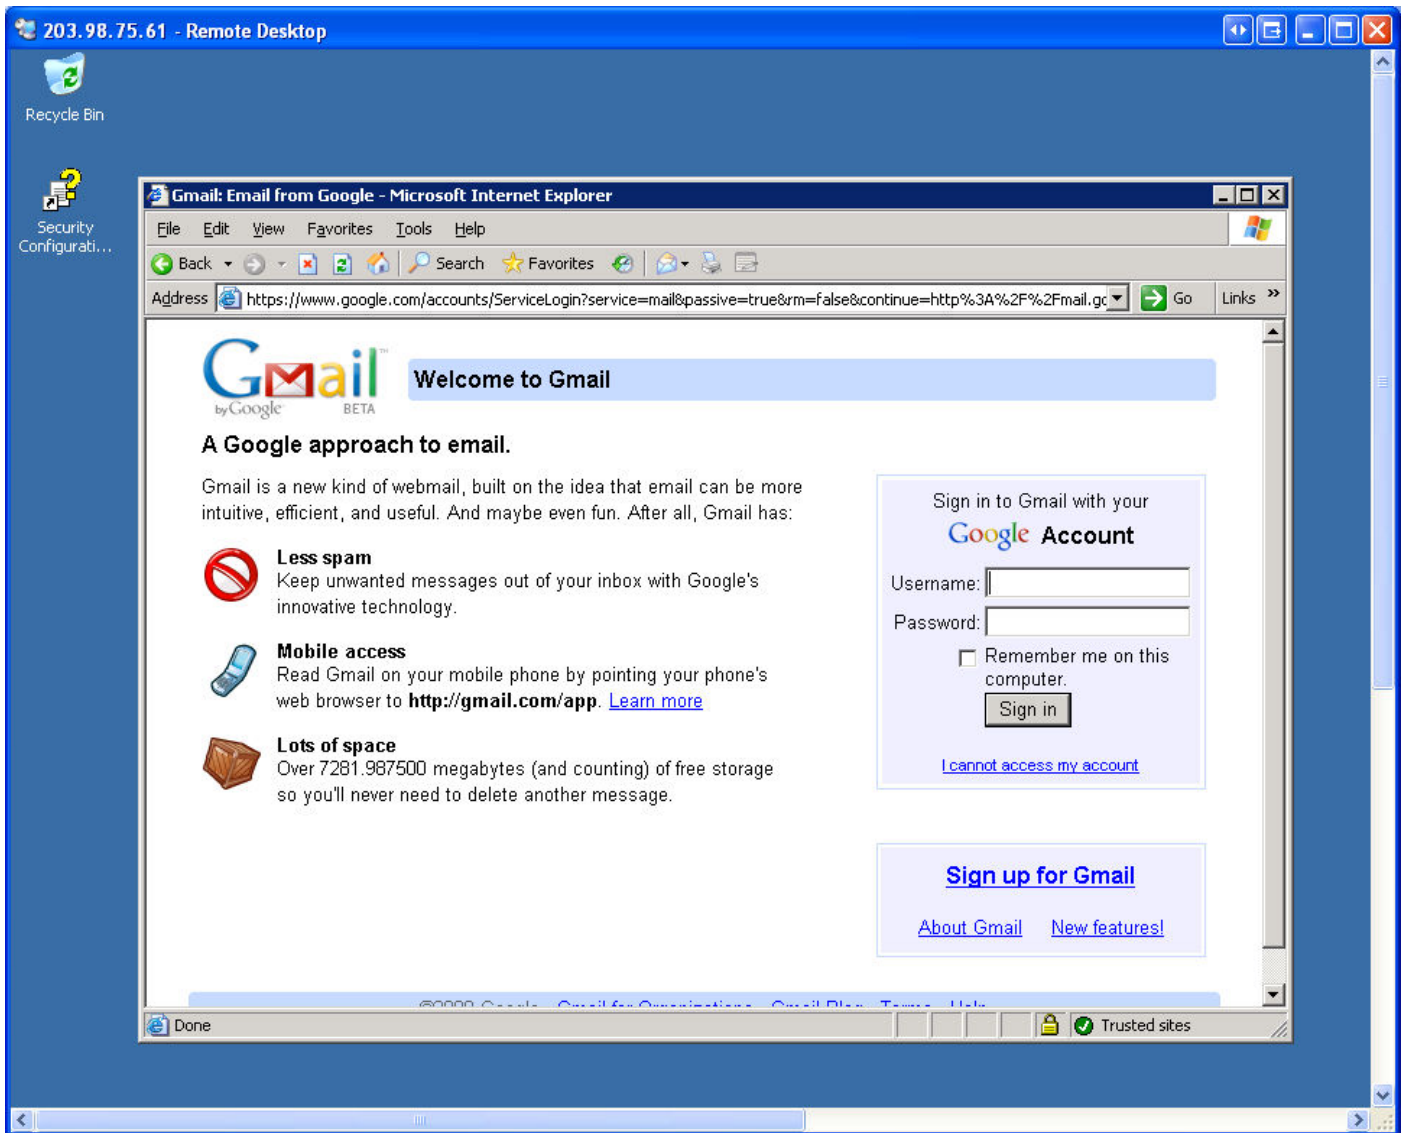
203.98.75.61 - Remote Desktop

Recycle Bin

Security Configurati...

Gmail: Email from Google - Microsoft Internet Explorer

File Edit View Favorites Tools Help

Back Search Favorites

Address https://www.google.com/accounts/ServiceLogin?service=mail&passive=true&rm=false&continue=http%3A%2F%2Fmail.gc Go Links »

Gmail by Google BETA

Welcome to Gmail

A Google approach to email.

Gmail is a new kind of webmail, built on the idea that email can be more intuitive, efficient, and useful. And maybe even fun. After all, Gmail has:

Less spam
Keep unwanted messages out of your inbox with Google's innovative technology.

Mobile access
Read Gmail on your mobile phone by pointing your phone's web browser to **http://gmail.com/app**. Learn more

Lots of space
Over 7281.987500 megabytes (and counting) of free storage so you'll never need to delete another message.

Sign in to Gmail with your
Google Account

Username:

Password:

Remember me on this computer.

Sign in

I cannot access my account

Sign up for Gmail

About Gmail New features!

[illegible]

Done Trusted sites